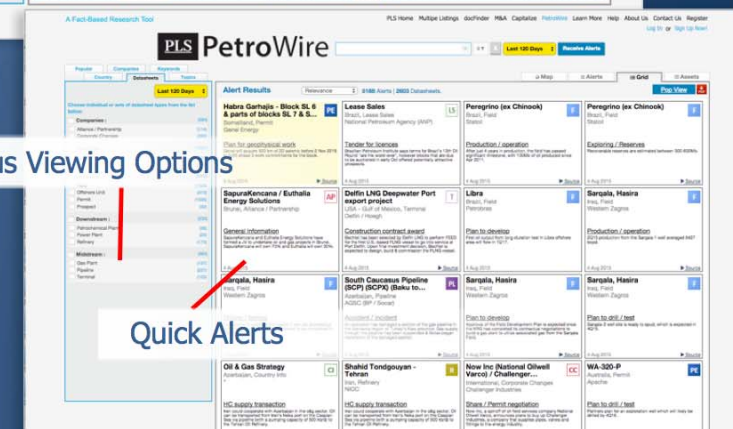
A Fact-Based Research Tool

PLS Home Multiple Listings docFinder M&A Capitalize PetroWire Learn More Help About Us Contact Us Register

Log in or Sign Up Now!

PLS PetroWire

Last 120 Days

Receive Alerts

Popular Companies Keywords

Country Datasheets Topics

Last 120 Days

Choose individual or sets of datasheet types from the list below

Companies:

Alliance / Partnership

Offshore Unit

Permit

Prospect

Downstream:

Petrochemical Plant

Power Plant

Refinery

Midstream:

Gas Plant

Pipeline

Terminal

us Viewing Options

Quick Alerts

Alert Results Relevance 5188 Alerts | 2603 Datasheets

Map Alerts Grid Assets

Pop View

Habra Garhajis - Block SL 6 & parts of blocks SL 7 & S...
Somaliland, Permit
Genel Energy

Plan for geophysical work

Lease Sales
Brazil, Lease Sales
National Petroleum Agency (ANP)

Tender for licences

Peregrino (ex Chinook)
Brazil, Field
Statoil

Production / operation

Peregrino (ex Chinook)
Brazil, Field
Statoil

Exploring / Reserves

SapuraKencana / Euthalia Energy Solutions
Brunei, Alliance / Partnership

General information

Delfin LNG Deepwater Port export project
USA - Gulf of Mexico, Terminal
Delfin / Hoegh

Construction contract award

Libra
Brazil, Field
Petrobras

Production / operation

Sarqala, Hasira
Iraq, Field
Western Zagros

Sarqala, Hasira
Iraq, Field
Western Zagros

South Caucasus Pipeline (SCP) (SCPX) (Baku to...

Accident / incident

Sarqala, Hasira
Iraq, Field
Western Zagros

Plan to develop

Sarqala, Hasira
Iraq, Field
Western Zagros

Plan to drill / test

Oil & Gas Strategy
Azerbaijan, Country Info

HC supply transaction

Shahid Tondgouyan - Tehran
Iran, Refinery
NIOC

HC supply transaction

Now Inc (National Oilwell Varco) / Challenger...
International, Corporate Changes
Challenger Industries

Share / Permit negotiation

WA-320-P
Australia, Permit
Apache

Plan to drill / test

Source